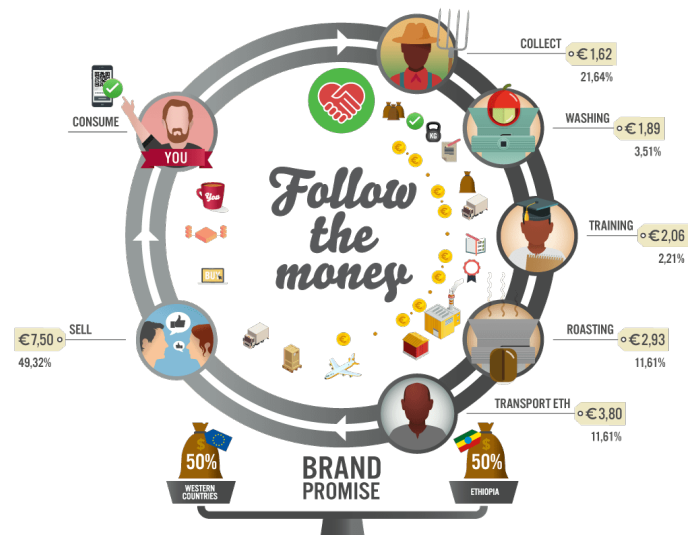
COLLECT
€ 1,62
21,64%

WASHING
€ 1,89
3,51%

TRAINING
€ 2,06
2,21%

ROASTING
€ 2,93
11,61%

TRANSPORT ETH
€ 3,80
11,61%

CONSUME

YOU

You

BUY

KG

Follow the money

€ 7,50
49,32%
SELL

50%
WESTERN COUNTRIES

BRAND PROMISE

50%
ETHIOPIA